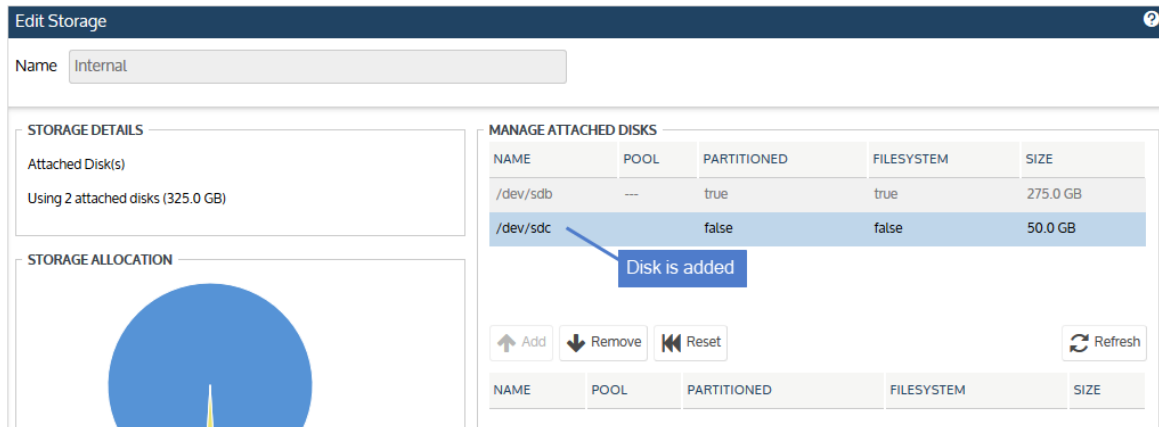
Edit Storage

Name Internal

STORAGE DETAILS

Attached Disk(s)

Using 2 attached disks (325.0 GB)

STORAGE ALLOCATION

MANAGE ATTACHED DISKS

| NAME | POOL | PARTITIONED | FILESYSTEM | SIZE |
|---|---|---|---|---|
| /dev/sdb | --- | true | true | 275.0 GB |
| /dev/sdc | | false | false | 50.0 GB |

Disk is added

Add Remove Reset Refresh

| NAME | POOL | PARTITIONED | FILESYSTEM | SIZE |
|---|---|---|---|---|